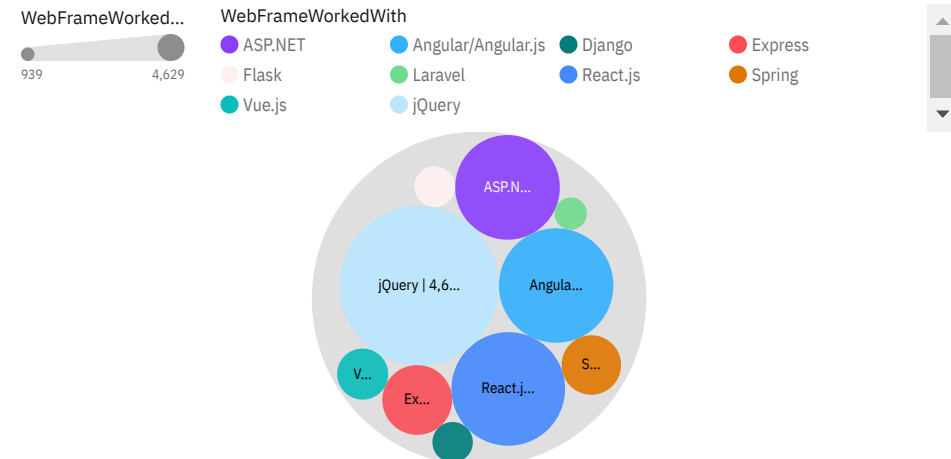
WebFrameWorked...

939

4,629

WebFrameWorkedWith

ASP.NET

Angular/Angular.js

Django

Express

Flask

Laravel

React.js

Spring

Vue.js

jQuery

ASP.N...

jQuery | 4,6...

Angula...

S...

V...

Ex...

React.j...